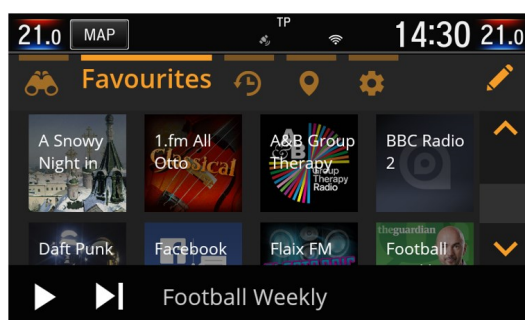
21.0 MAP TP 14:30 21.0

Favourites

A Snowy Night in

1.fm All Otto

Classical

A&B Group Therapy

Group Therapy Radio

BBC Radio 2

Daft Punk

Facebook

Flaix FM

theguardian

Football

Football Weekly